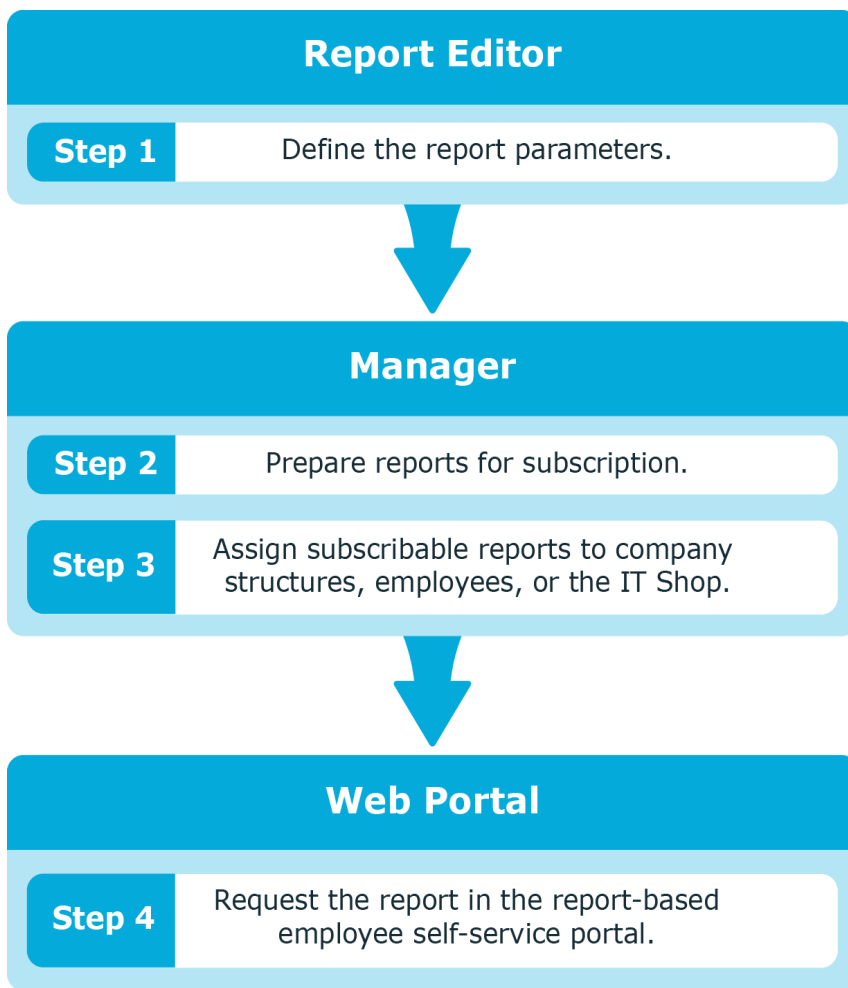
Report Editor

Step 1 Define the report parameters.

Manager

Step 2 Prepare reports for subscription.

Step 3 Assign subscribable reports to company structures, employees, or the IT Shop.

Web Portal

Step 4 Request the report in the report-based employee self-service portal.